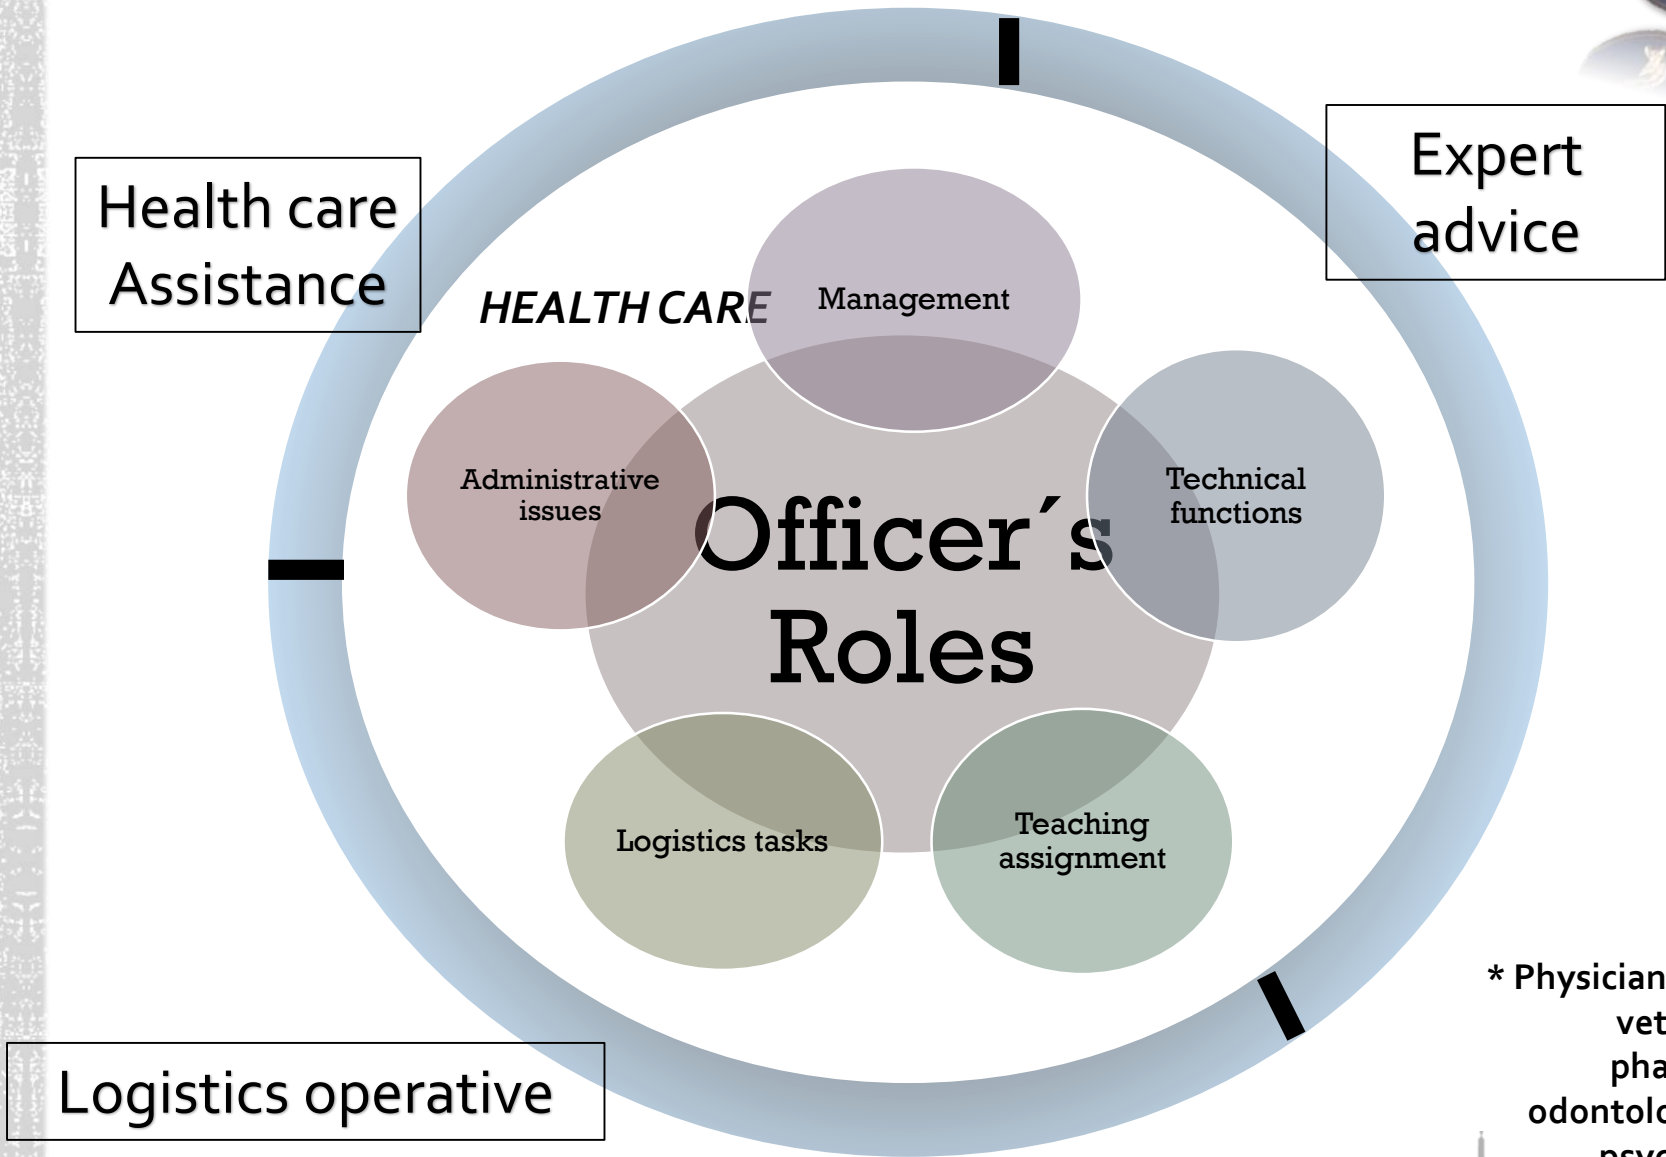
Health care Assistance

Expert advice

HEALTH CARE

Management

Administrative issues

Officer´s Roles

Technical functions

Logistics tasks

Teaching assignment

Logistics operative

* Physician
vet
pha
odontolo
psyc